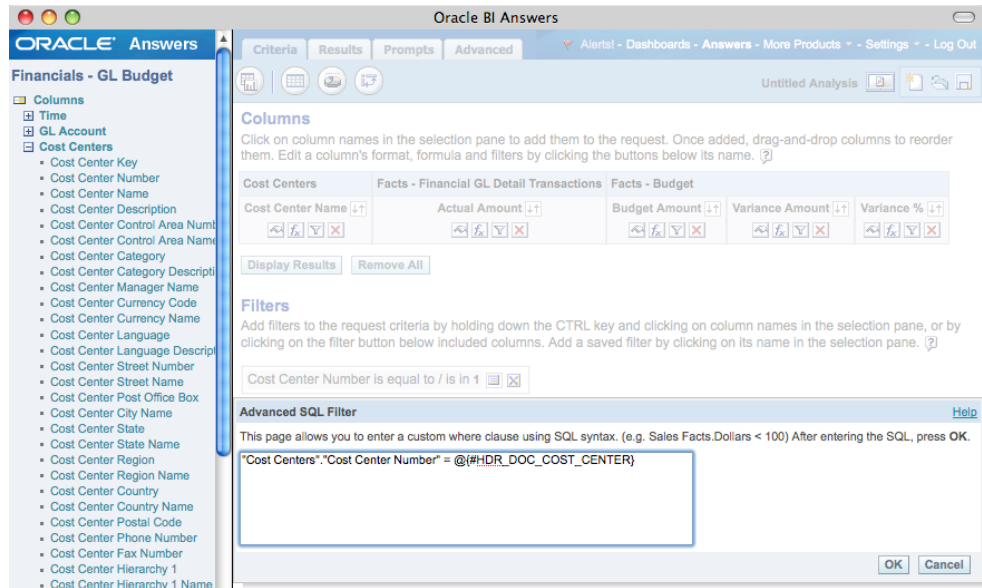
Oracle BI Answers

ORACLE Answers

Financials - GL Budget

Columns
Time
GL Account
Cost Centers
Cost Center Key
Cost Center Number
Cost Center Name
Cost Center Description
Cost Center Control Area Numb
Cost Center Control Area Name
Cost Center Category
Cost Center Category Descripti
Cost Center Manager Name
Cost Center Currency Code
Cost Center Currency Name
Cost Center Language
Cost Center Language Descript
Cost Center Street Number
Cost Center Street Name
Cost Center Post Office Box
Cost Center City Name
Cost Center State
Cost Center State Name
Cost Center Region
Cost Center Region Name
Cost Center Country
Cost Center Country Name
Cost Center Postal Code
Cost Center Phone Number
Cost Center Fax Number
Cost Center Hierarchy 1
Cost Center Hierarchy 1 Name

Criteria | Results | Prompts | Advanced

Alerts! - Dashboards - Answers - More Products - Settings - Log Out

Untitled Analysis

Columns
Click on column names in the selection pane to add them to the request. Once added, drag-and-drop columns to reorder them. Edit a column's format, formula and filters by clicking the buttons below its name.

| Cost Centers | Facts - Financial GL Detail Transactions | Facts - Budget | | |
|---|---|---|---|---|
| Cost Center Name | Actual Amount | Budget Amount | Variance Amount | Variance % |

Display Results | Remove All

Filters
Add filters to the request criteria by holding down the CTRL key and clicking on column names in the selection pane, or by clicking on the filter button below included columns. Add a saved filter by clicking on its name in the selection pane.

Cost Center Number is equal to / is in 1

Advanced SQL Filter
Help

This page allows you to enter a custom where clause using SQL syntax. (e.g. Sales Facts.Dollars < 100) After entering the SQL, press OK.

"Cost Centers"."Cost Center Number" = @{#HDR_DOC_COST_CENTER}

OK | Cancel